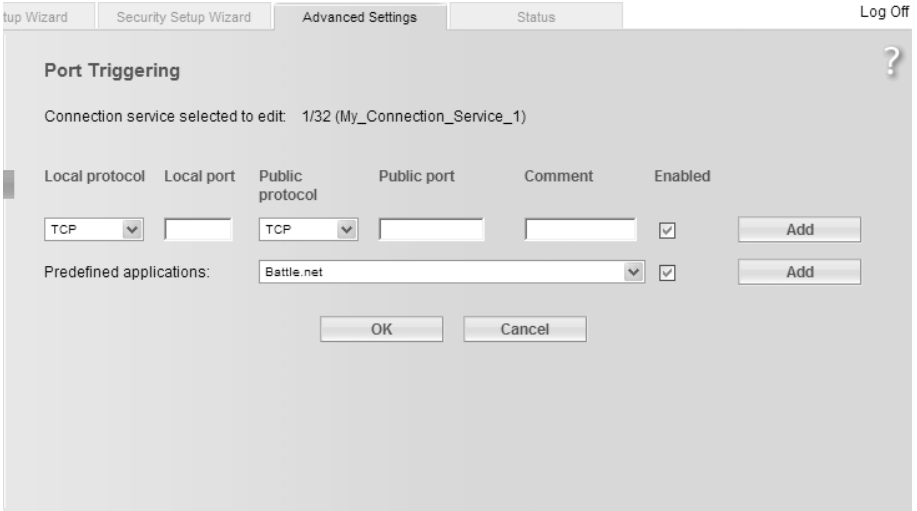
tup Wizard | Security Setup Wizard | Advanced Settings | Status | Log Off

?

Port Triggering

Connection service selected to edit: 1/32 (My_Connection_Service_1)

| Local protocol | Local port | Public protocol | Public port | Comment | Enabled | |
|---|---|---|---|---|---|---|
| TCP | | TCP | | | | Add |

Predefined applications: Battle.net Add

OK Cancel